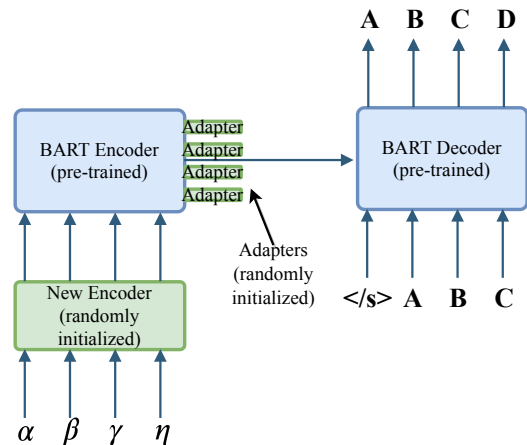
A B C D

BART Encoder (pre-trained)

Adapter
Adapter
Adapter
Adapter

BART Decoder (pre-trained)

Adapters (randomly initialized)

New Encoder (randomly initialized)

</s> A B C

$\alpha$ $\beta$ $\gamma$ $\eta$